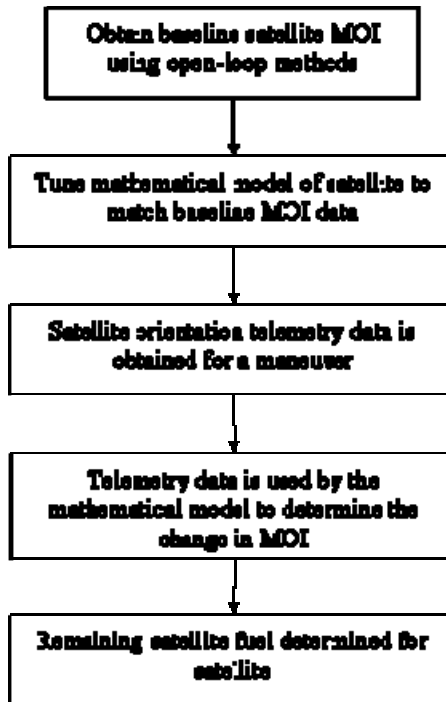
Obtain baseline satellite MOI using open-loop methods

Tune mathematical model of satellite to match baseline MOI data

Satellite orientation telemetry data is obtained for a maneuver

Telemetry data is used by the mathematical model to determine the change in MOI

Remaining satellite fuel determined for satellite